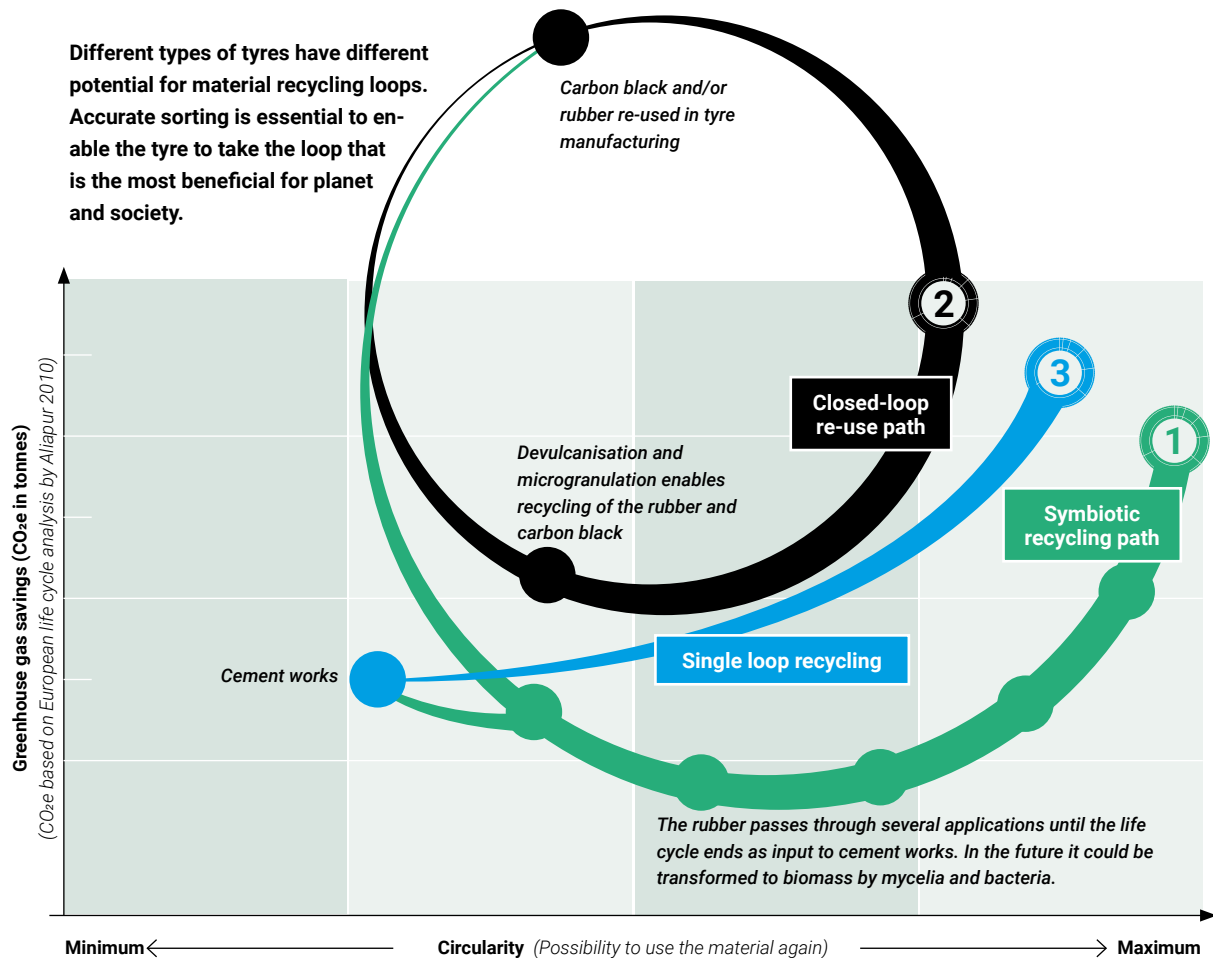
Different types of tyres have different potential for material recycling loops. Accurate sorting is essential to enable the tyre to take the loop that is the most beneficial for planet and society.

Carbon black and/or rubber re-used in tyre manufacturing

2

Closed-loop re-use path

3

1

Symbiotic recycling path

Devulcanisation and microgranulation enables recycling of the rubber and carbon black

Cement works

Single loop recycling

The rubber passes through several applications until the life cycle ends as input to cement works. In the future it could be transformed to biomass by mycelia and bacteria.

Greenhouse gas savings ($CO_2e$ in tonnes)
($CO_2e$ based on European life cycle analysis by Aliapur 2010)

Minimum

Circularity (Possibility to use the material again)

Maximum